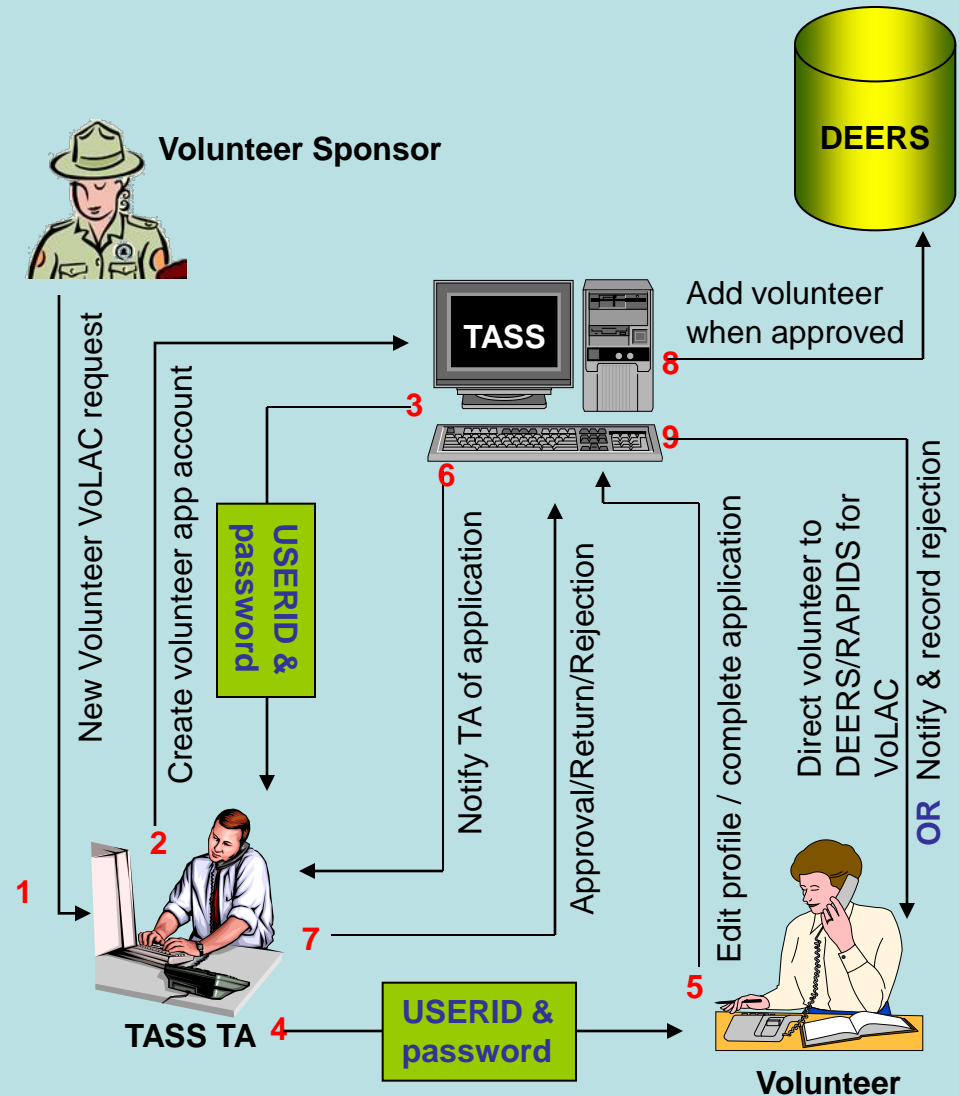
Volunteer Sponsor

DEERS

TASS

Add volunteer when approved

8

3

9

6

New Volunteer VoLAC request

Create volunteer app account

USERID & password

Notify TA of application

Approval/Return/Rejection

Edit profile / complete application

Direct volunteer to DEERS/RAPIDS for VoLAC

OR Notify & record rejection

1

2

7

5

TASS TA

4

USERID & password

Volunteer